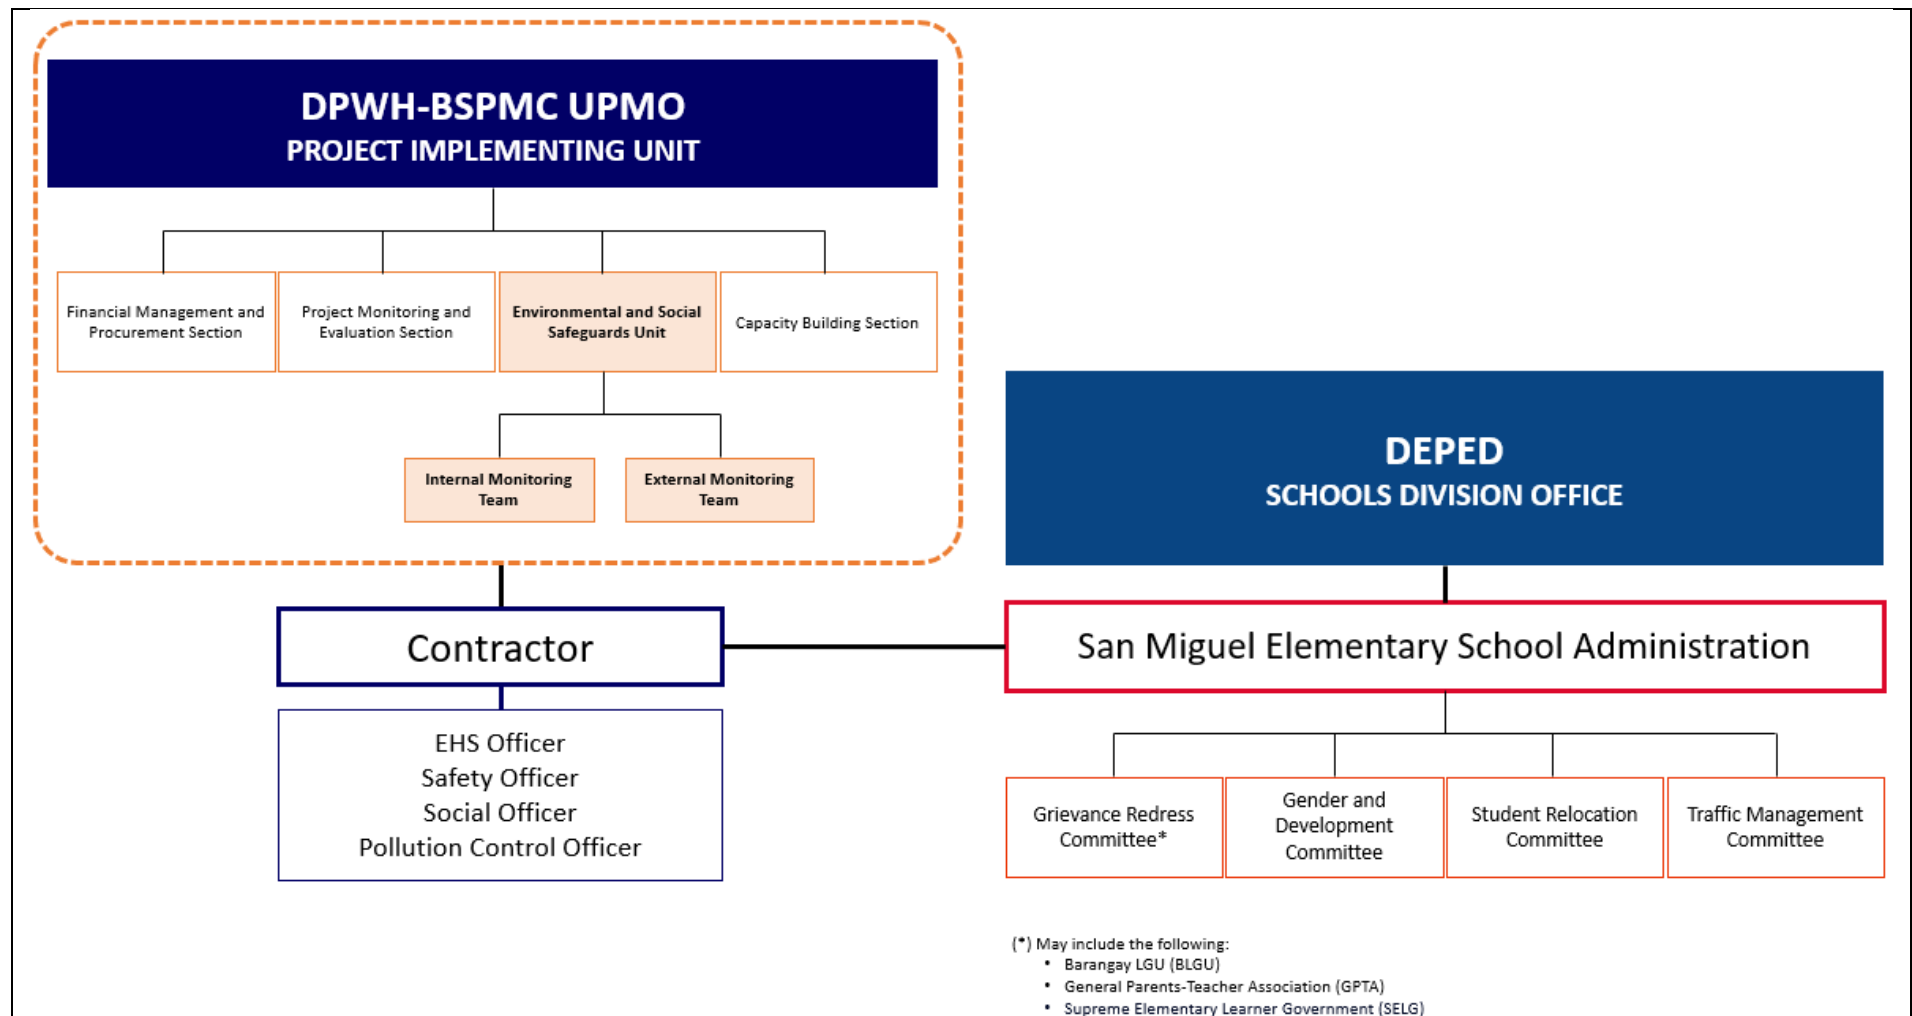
DPWH-BSPMC UPMO
PROJECT IMPLEMENTING UNIT

Financial Management and Procurement Section

Project Monitoring and Evaluation Section

Environmental and Social Safeguards Unit

Capacity Building Section

Internal Monitoring Team

External Monitoring Team

DEPED
SCHOOLS DIVISION OFFICE

Contractor

San Miguel Elementary School Administration

EHS Officer
Safety Officer
Social Officer
Pollution Control Officer

Grievance Redress Committee*

Gender and Development Committee

Student Relocation Committee

Traffic Management Committee

(*) May include the following:
• Barangay LGU (BLGU)
• General Parents-Teacher Association (GPTA)
• Supreme Elementary Learner Government (SELG)